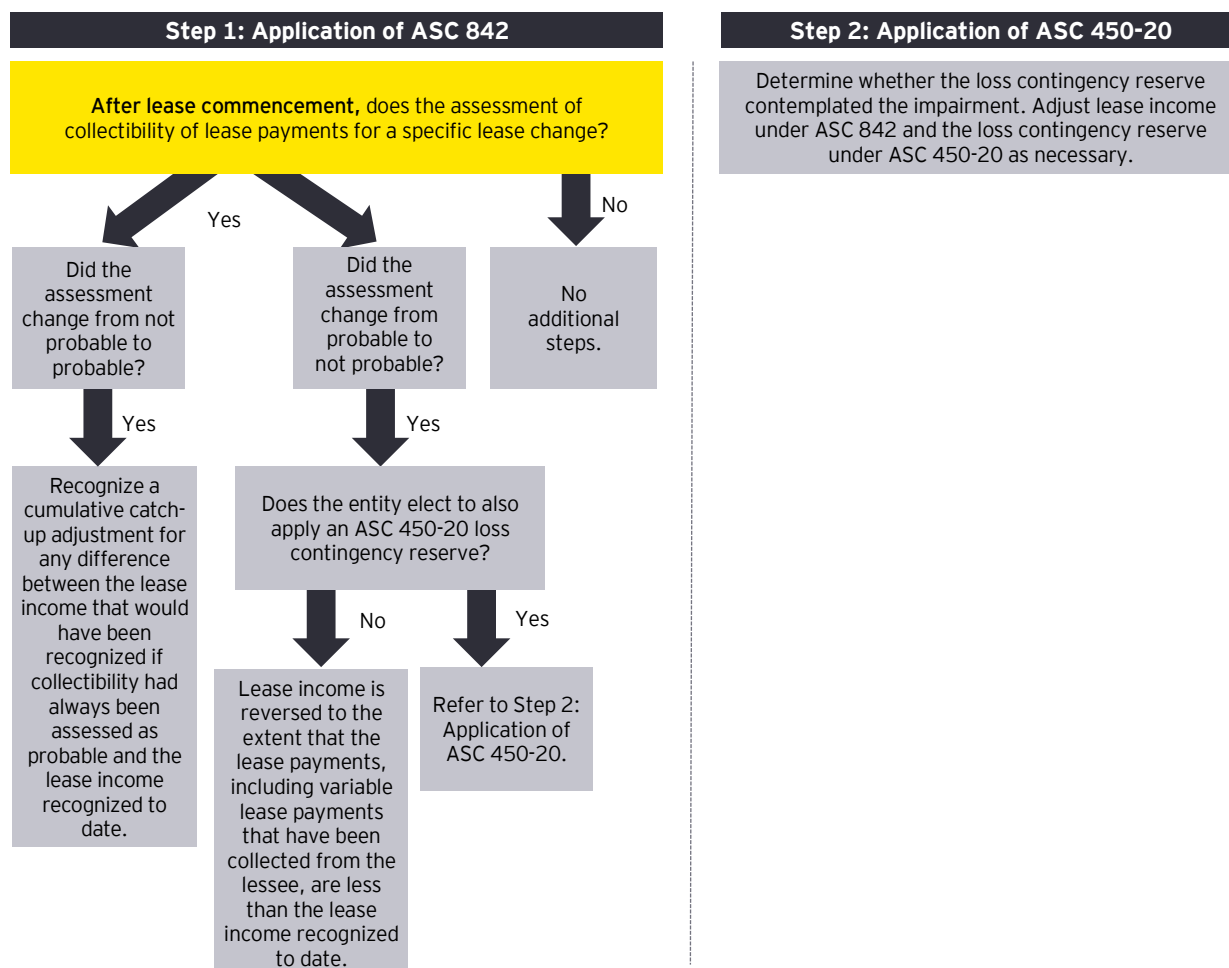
Step 1: Application of ASC 842

After lease commencement, does the assessment of collectibility of lease payments for a specific lease change?

Yes

No

Did the assessment change from not probable to probable?

Did the assessment change from probable to not probable?

No additional steps.

Yes

Yes

Recognize a cumulative catch-up adjustment for any difference between the lease income that would have been recognized if collectibility had always been assessed as probable and the lease income recognized to date.

Does the entity elect to also apply an ASC 450-20 loss contingency reserve?

No

Yes

Lease income is reversed to the extent that the lease payments, including variable lease payments that have been collected from the lessee, are less than the lease income recognized to date.

Refer to Step 2: Application of ASC 450-20.

Step 2: Application of ASC 450-20

Determine whether the loss contingency reserve contemplated the impairment. Adjust lease income under ASC 842 and the loss contingency reserve under ASC 450-20 as necessary.